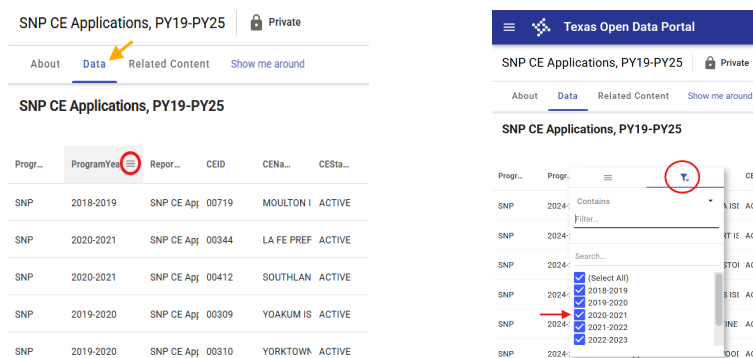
SNP CE Applications, PY19-PY25 Private

About Data Related Content Show me around

SNP CE Applications, PY19-PY25

| Progr... | ProgramYea | Repor... | CEID | CENa... | CESta... |
|---|---|---|---|---|---|
| SNP | 2018-2019 | SNP CE App | 00719 | MOULTON I | ACTIVE |
| SNP | 2020-2021 | SNP CE App | 00344 | LA FE PREF | ACTIVE |
| SNP | 2020-2021 | SNP CE App | 00412 | SOUTHLAN | ACTIVE |
| SNP | 2019-2020 | SNP CE App | 00309 | YOAKUM IS | ACTIVE |
| SNP | 2019-2020 | SNP CE App | 00310 | YORKTOWN | ACTIVE |

Texas Open Data Portal

SNP CE Applications, PY19-PY25 Private

About Data Related Content Show me around

SNP CE Applications, PY19-PY25

Progr... Progr...
SNP 2024-
SNP 2024-
SNP 2024-
SNP 2024-
SNP 2024-
SNP 2024-

Contains
Filter...
Search...
(Select All)
2018-2019
2019-2020
2020-2021
2021-2022
2022-2023